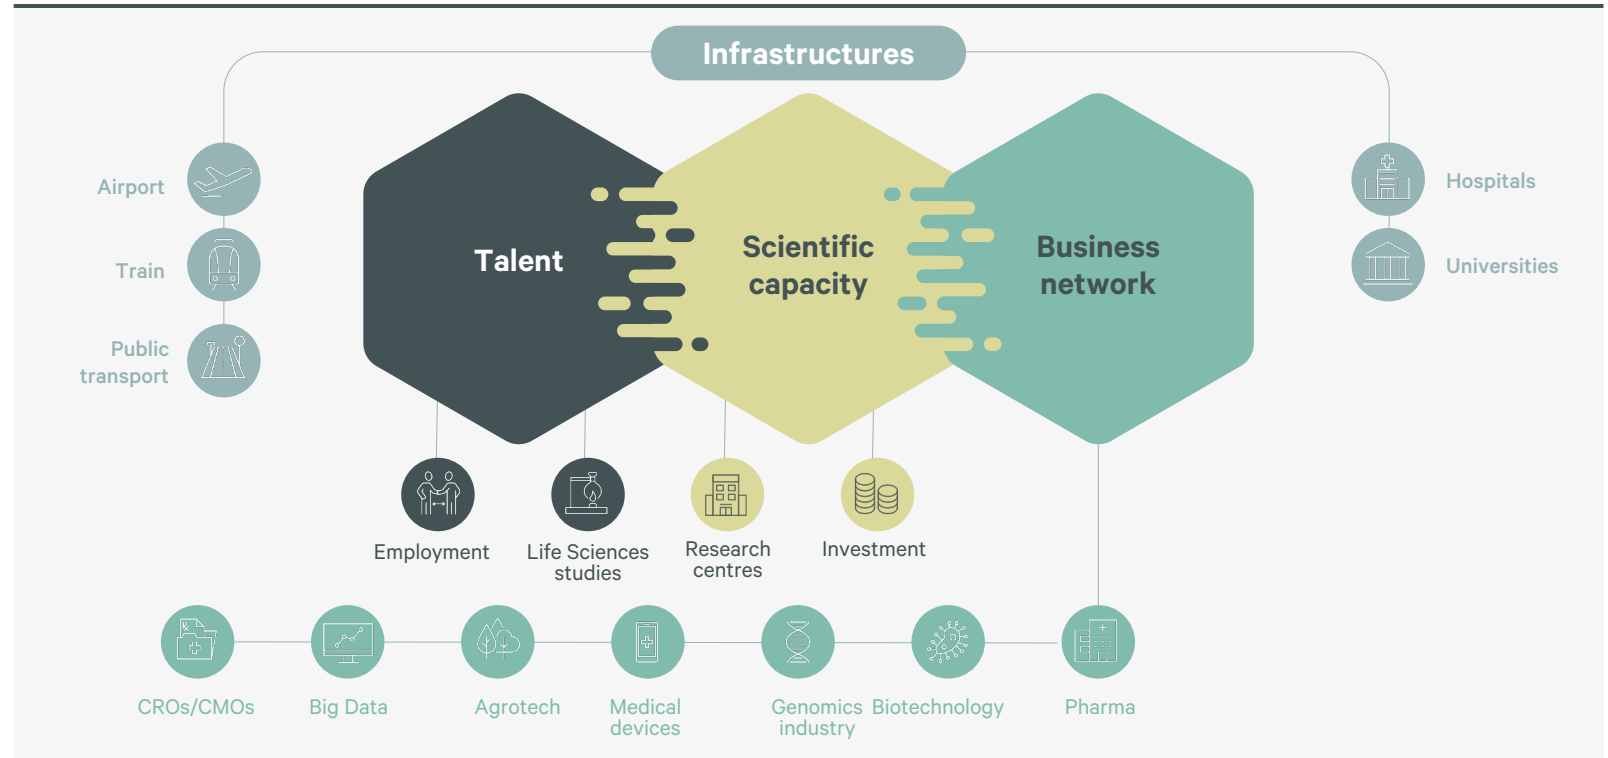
Infrastructures

Airport

Train

Public transport

Talent

Scientific capacity

Business network

Hospitals

Universities

Employment

Life Sciences studies

Research centres

Investment

CROs/CMOs

Big Data

Agrotech

Medical devices

Genomics industry

Biotechnology

Pharma